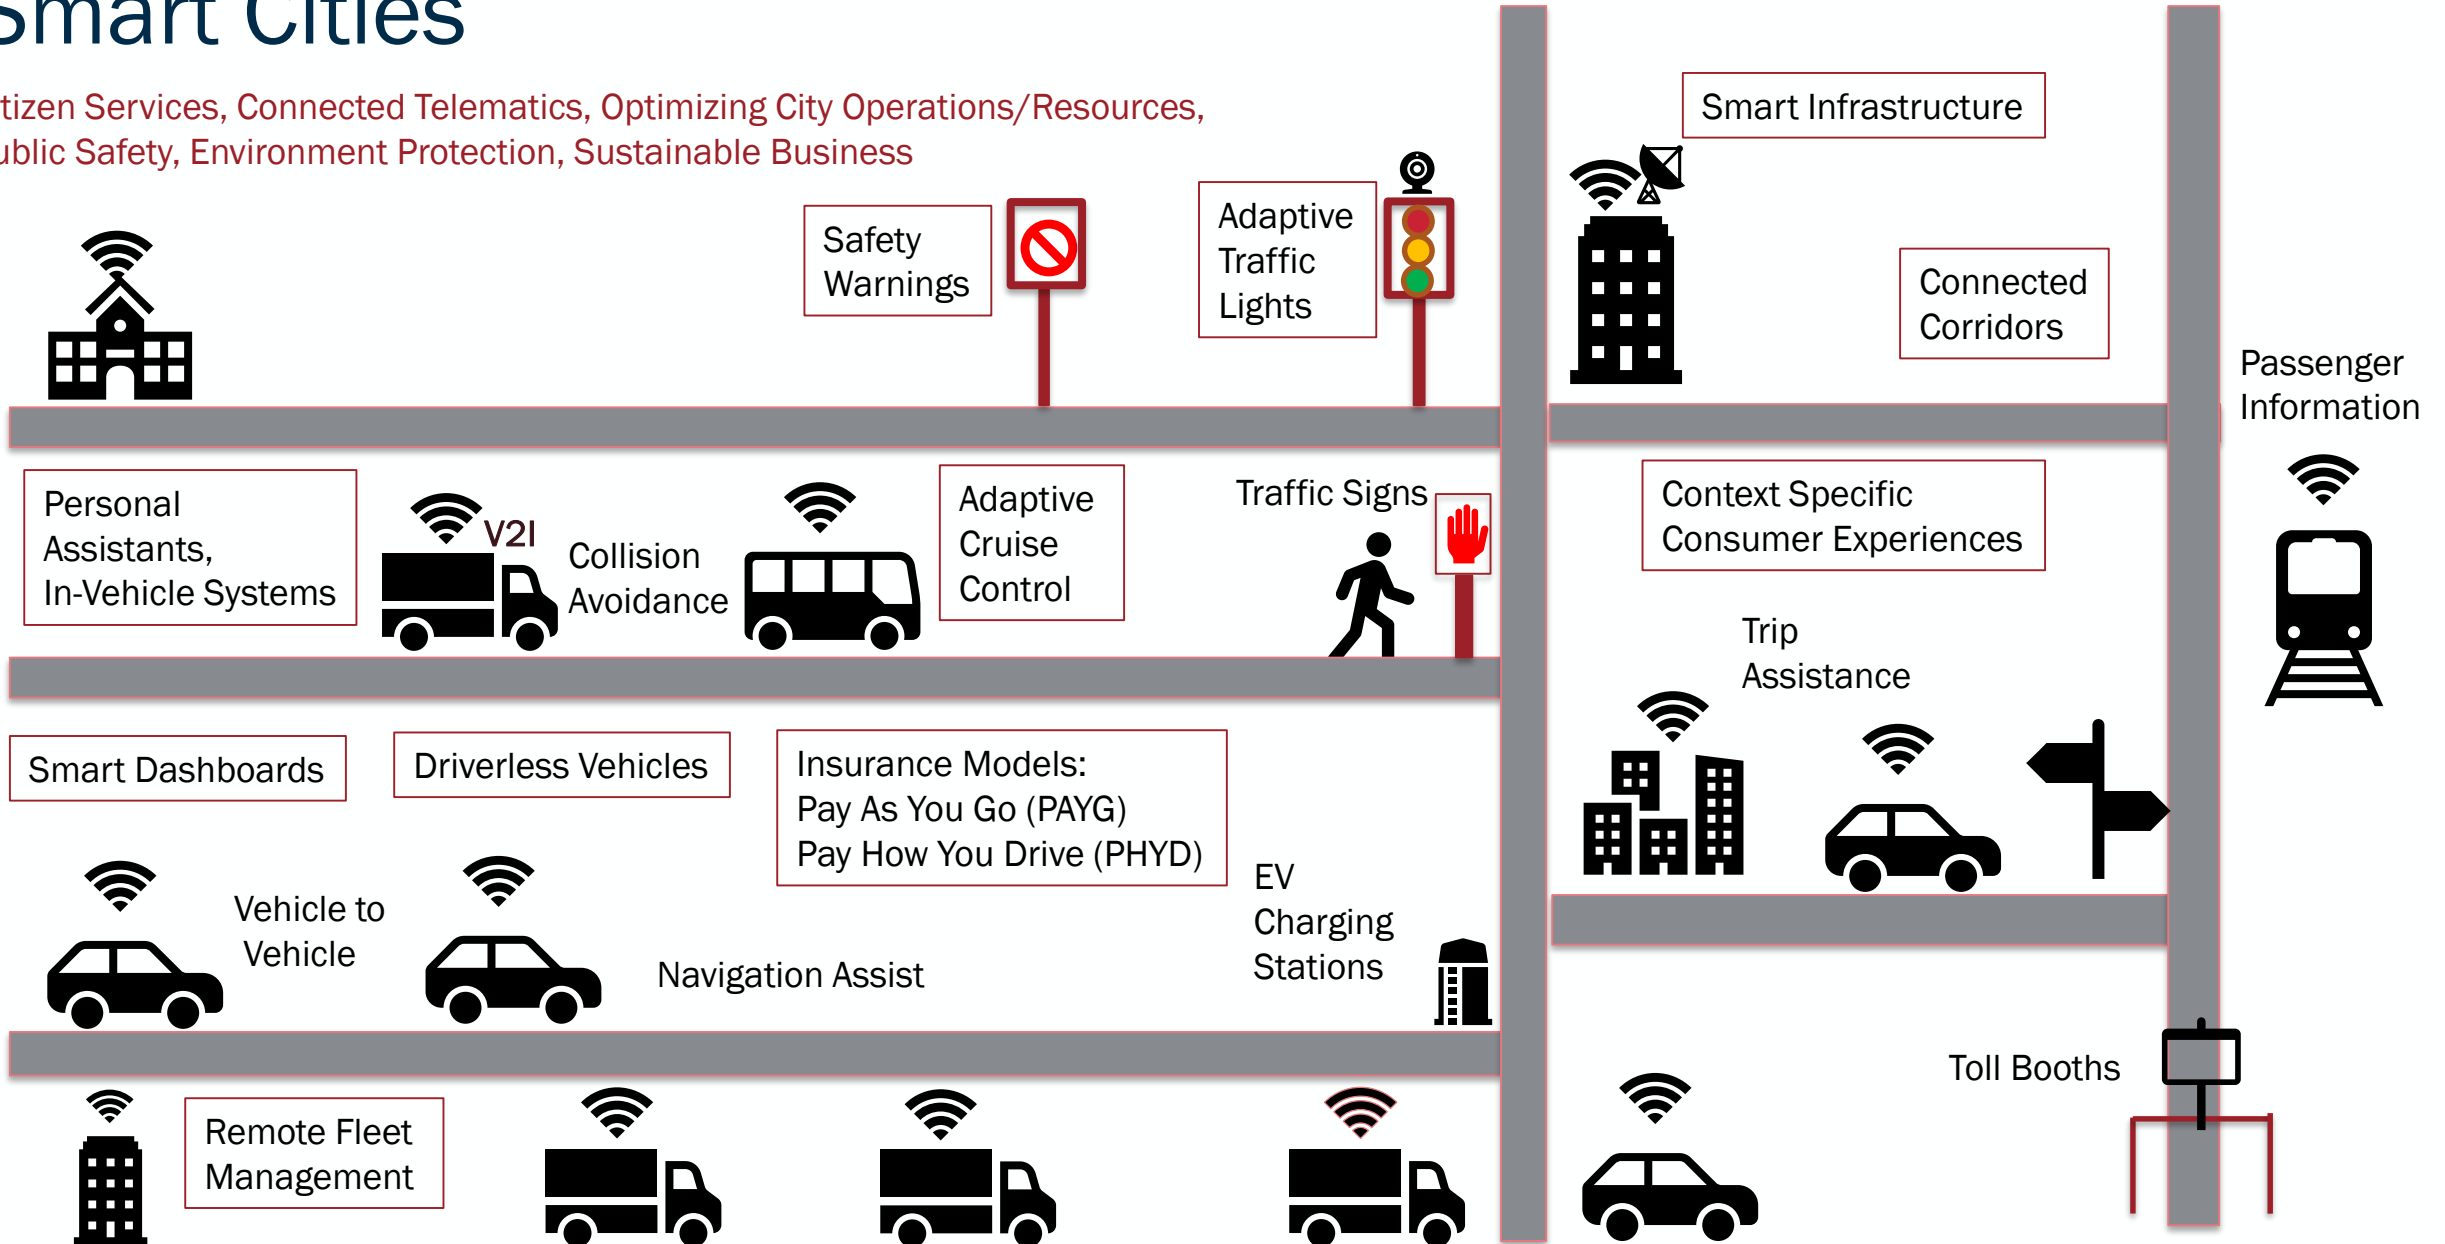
Smart Cities

tizen Services, Connected Telematics, Optimizing City Operations/Resources, ublic Safety, Environment Protection, Sustainable Business

Safety Warnings

Adaptive Traffic Lights

Smart Infrastructure

Connected Corridors

Passenger Information

Personal Assistants, In-Vehicle Systems

V2I

Collision Avoidance

Adaptive Cruise Control

Traffic Signs

Context Specific Consumer Experiences

Trip Assistance

Smart Dashboards

Driverless Vehicles

Insurance Models: Pay As You Go (PAYG) Pay How You Drive (PHYD)

Vehicle to Vehicle

Navigation Assist

EV Charging Stations

Toll Booths

Remote Fleet Management